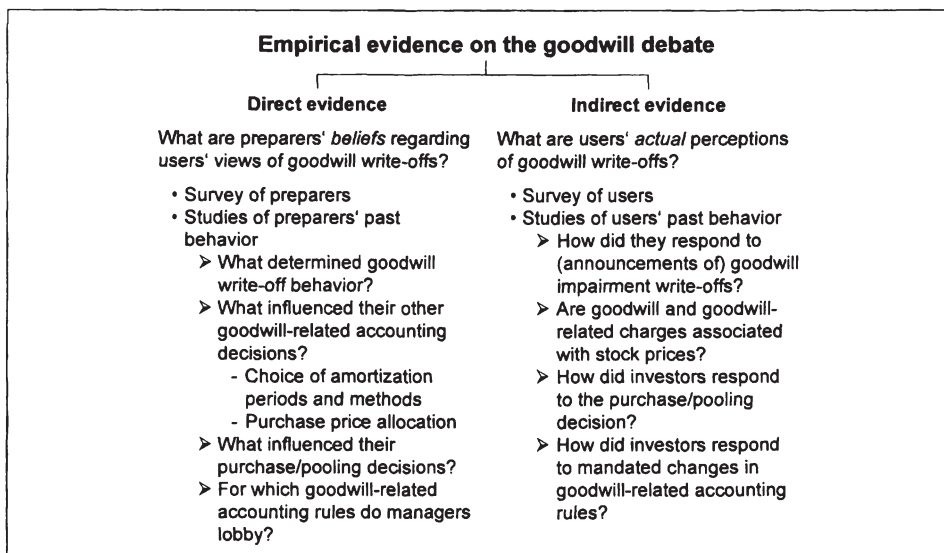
Empirical evidence on the goodwill debate

Direct evidence

What are preparers' *beliefs* regarding users' views of goodwill write-offs?

- Survey of preparers
- Studies of preparers' past behavior
  - ➢ What determined goodwill write-off behavior?
  - ➢ What influenced their other goodwill-related accounting decisions?
    - Choice of amortization periods and methods
    - Purchase price allocation
  - ➢ What influenced their purchase/pooling decisions?
  - ➢ For which goodwill-related accounting rules do managers lobby?

Indirect evidence

What are users' *actual* perceptions of goodwill write-offs?

- Survey of users
- Studies of users' past behavior
  - ➢ How did they respond to (announcements of) goodwill impairment write-offs?
  - ➢ Are goodwill and goodwill-related charges associated with stock prices?
  - ➢ How did investors respond to the purchase/pooling decision?
  - ➢ How did investors respond to mandated changes in goodwill-related accounting rules?